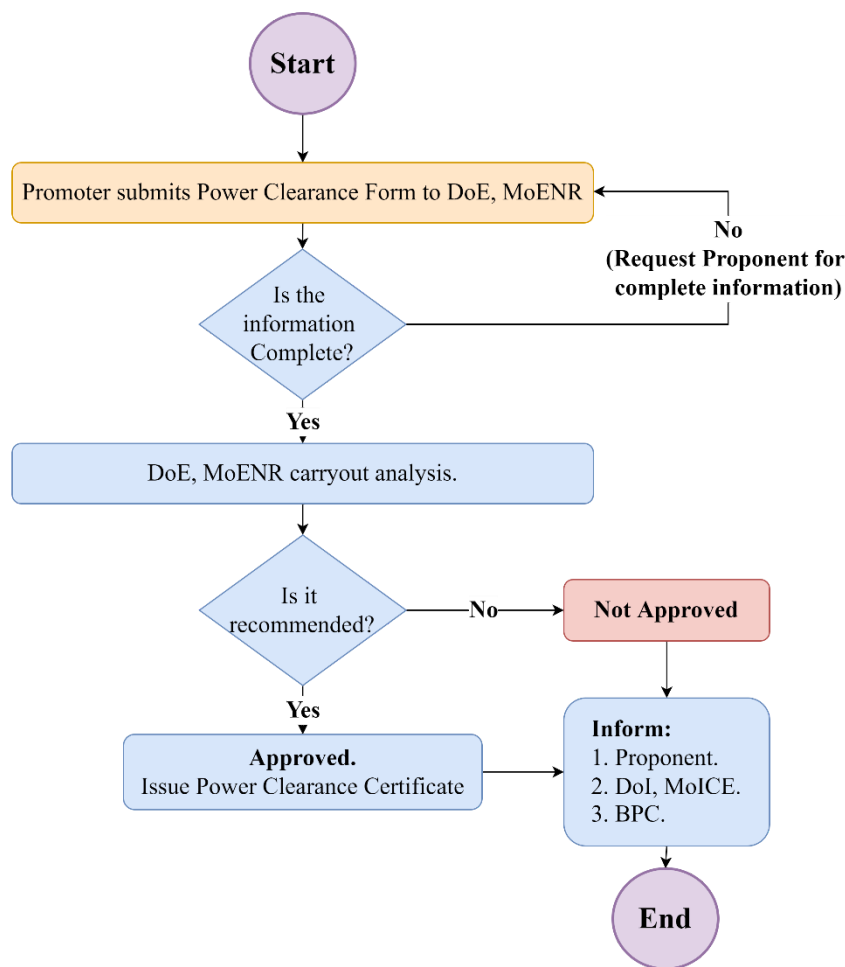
Start

Promoter submits Power Clearance Form to DoE, MoENR

No
(Request Proponent for complete information)

Is the information Complete?

Yes

DoE, MoENR carryout analysis.

Is it recommended?

No

Not Approved

Yes

Approved.
Issue Power Clearance Certificate

Inform:
1. Proponent.
2. DoI, MoICE.
3. BPC.

End